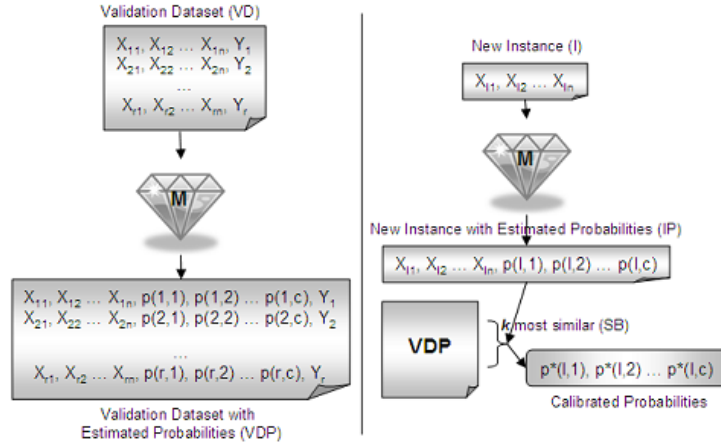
Validation Dataset (VD)

$X_{11}, X_{12} \ldots X_{1n}, Y_1$
$X_{21}, X_{22} \ldots X_{2n}, Y_2$
...
$X_{r1}, X_{r2} \ldots X_{rn}, Y_r$

M

$X_{11}, X_{12} \ldots X_{1n}, p(1,1), p(1,2) \ldots p(1,c), Y_1$
$X_{21}, X_{22} \ldots X_{2n}, p(2,1), p(2,2) \ldots p(2,c), Y_2$
...
$X_{r1}, X_{r2} \ldots X_{rn}, p(r,1), p(r,2) \ldots p(r,c), Y_r$

Validation Dataset with Estimated Probabilities (VDP)

New Instance (I)

$X_{I1}, X_{I2} \ldots X_{In}$

M

New Instance with Estimated Probabilities (IP)

$X_{I1}, X_{I2} \ldots X_{In}, p(I,1), p(I,2) \ldots p(I,c)$

VDP

k most similar (SB)

$p^*(I,1), p^*(I,2) \ldots p^*(I,c)$

Calibrated Probabilities